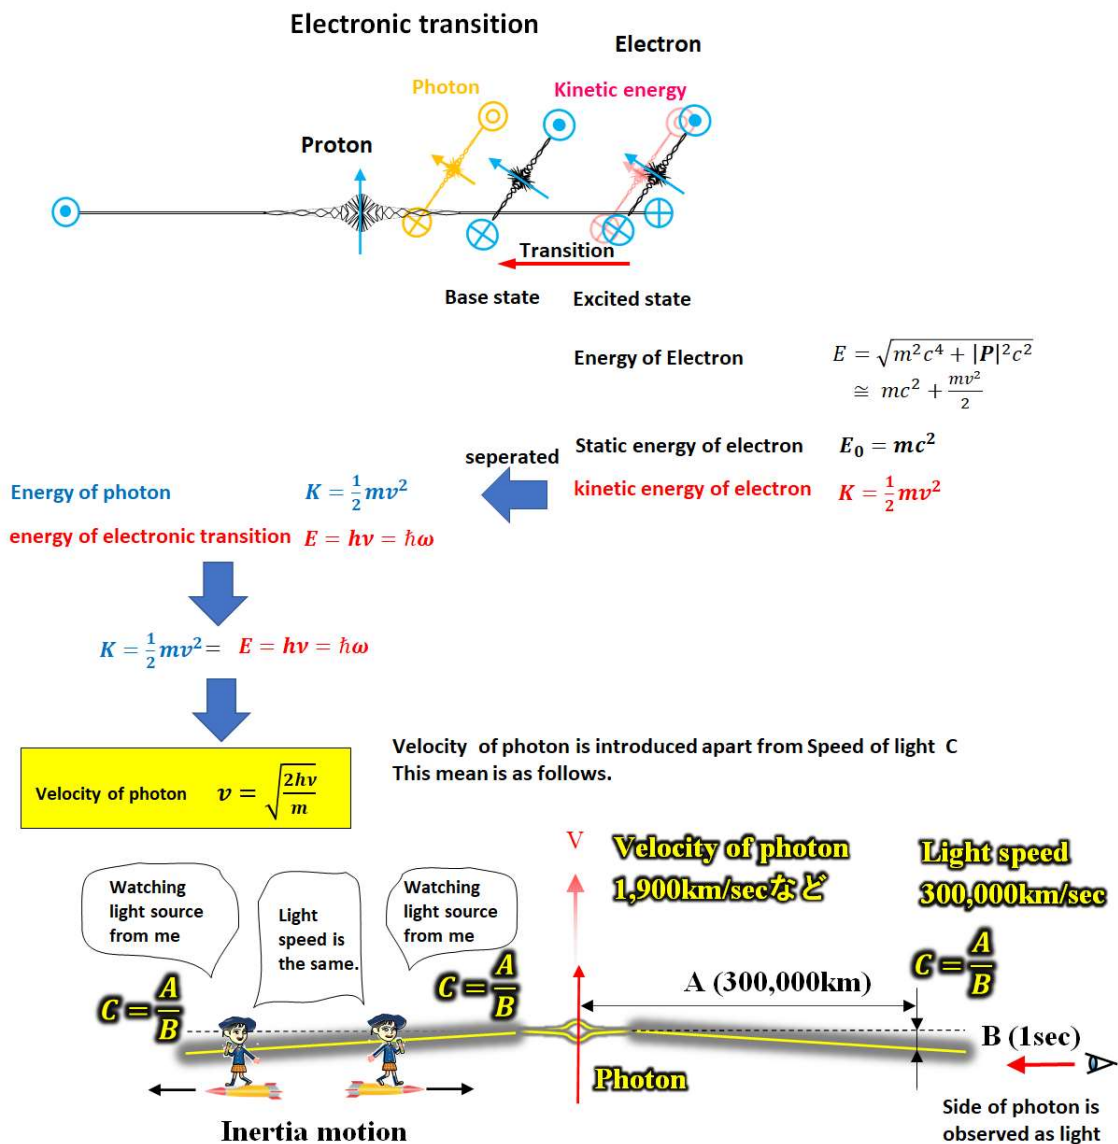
Electronic transition

Electron

Photon

Kinetic energy

Proton

Transition

Base state

Excited state

Energy of Electron $E = \sqrt{m^2c^4 + |\boldsymbol{P}|^2c^2}$ $\cong mc^2 + \frac{mv^2}{2}$

seperated

Static energy of electron $E_0 = mc^2$

kinetic energy of electron $K = \frac{1}{2}mv^2$

Energy of photon $K = \frac{1}{2}mv^2$

energy of electronic transition $E = hv = \hbar\omega$

$K = \frac{1}{2}mv^2 = E = hv = \hbar\omega$

Velocity of photon $v = \sqrt{\frac{2hv}{m}}$

Velocity of photon is introduced apart from Speed of light C
This mean is as follows.

V

Velocity of photon
1,900km/secなど

Light speed
300,000km/sec

Watching light source from me

Light speed is the same.

Watching light source from me

$C = \frac{A}{B}$

$C = \frac{A}{B}$

A (300,000km)

$C = \frac{A}{B}$

B (1sec)

Photon

Inertia motion

Side of photon is observed as light